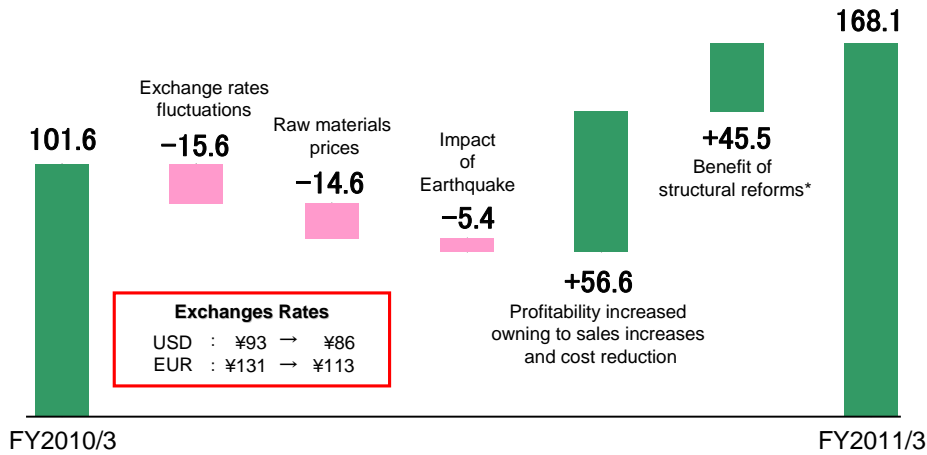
101.6

Exchange rates fluctuations
−15.6

Raw materials prices
−14.6

Impact of Earthquake
−5.4

+56.6
Profitability increased owning to sales increases and cost reduction

+45.5
Benefit of structural reforms*

168.1

Exchanges Rates
USD : ¥93 → ¥86
EUR : ¥131 → ¥113

FY2010/3

FY2011/3